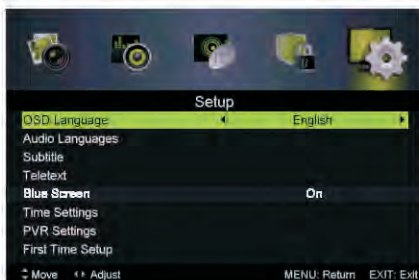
Setup

| | |
|---|---|
| OSD Language | ◄ English ► |
| Audio Languages | |
| Subtitle | |
| Teletext | |
| Blue Screen | On |
| Time Settings | |
| PVR Settings | |
| First Time Setup | |

⇕ Move ◄► Adjust MENU: Return EXIT: Exit